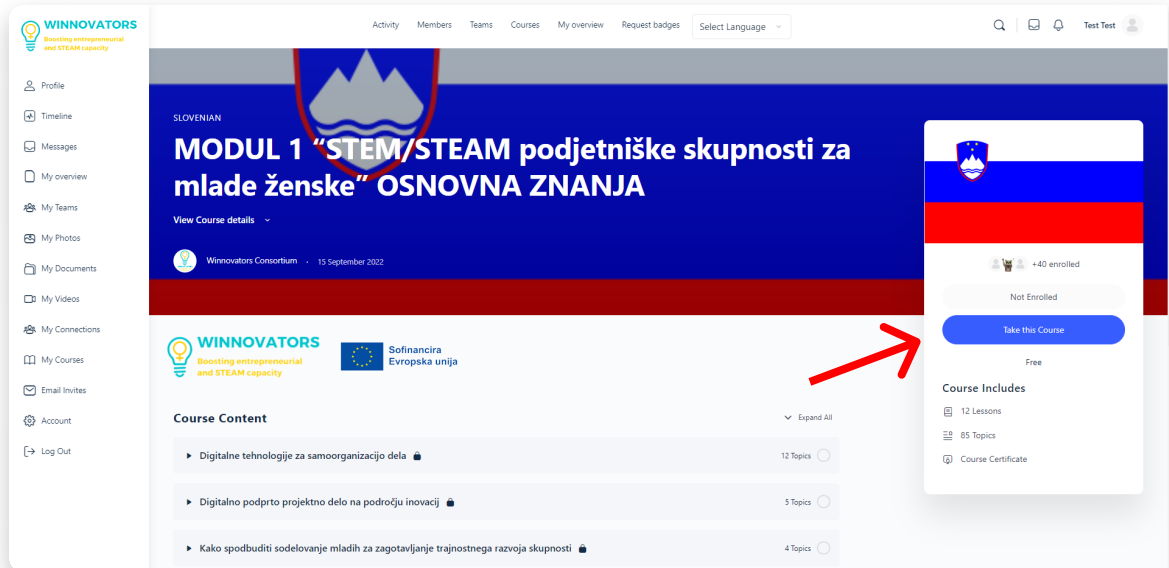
WINNOVATORS
Boosting entrepreneurial and STEAM capacity

Profile
Timeline
Messages
My overview
My Teams
My Photos
My Documents
My Videos
My Connections
My Courses
Email Invites
Account
Log Out

Activity Members Teams Courses My overview Request badges Select Language

Test Test

SLOVENIAN

MODUL 1 “STEM/STEAM podjetniške skupnosti za mlade ženske” OSNOVNA ZNANJA

View Course details

Winnovators Consortium · 15 September 2022

+40 enrolled

Not Enrolled

Take this Course

Free

Course Includes

12 Lessons

85 Topics

Course Certificate

WINNOVATORS
Boosting entrepreneurial and STEAM capacity

Sofinancira Evropska unija

Course Content

Expand All

Digitalne tehnologije za samoorganizacijo dela 12 Topics

Digitalno podprto projektno delo na področju inovacij 5 Topics

Kako spodbuditi sodelovanje mladih za zagotavljanje trajnostnega razvoja skupnosti 4 Topics